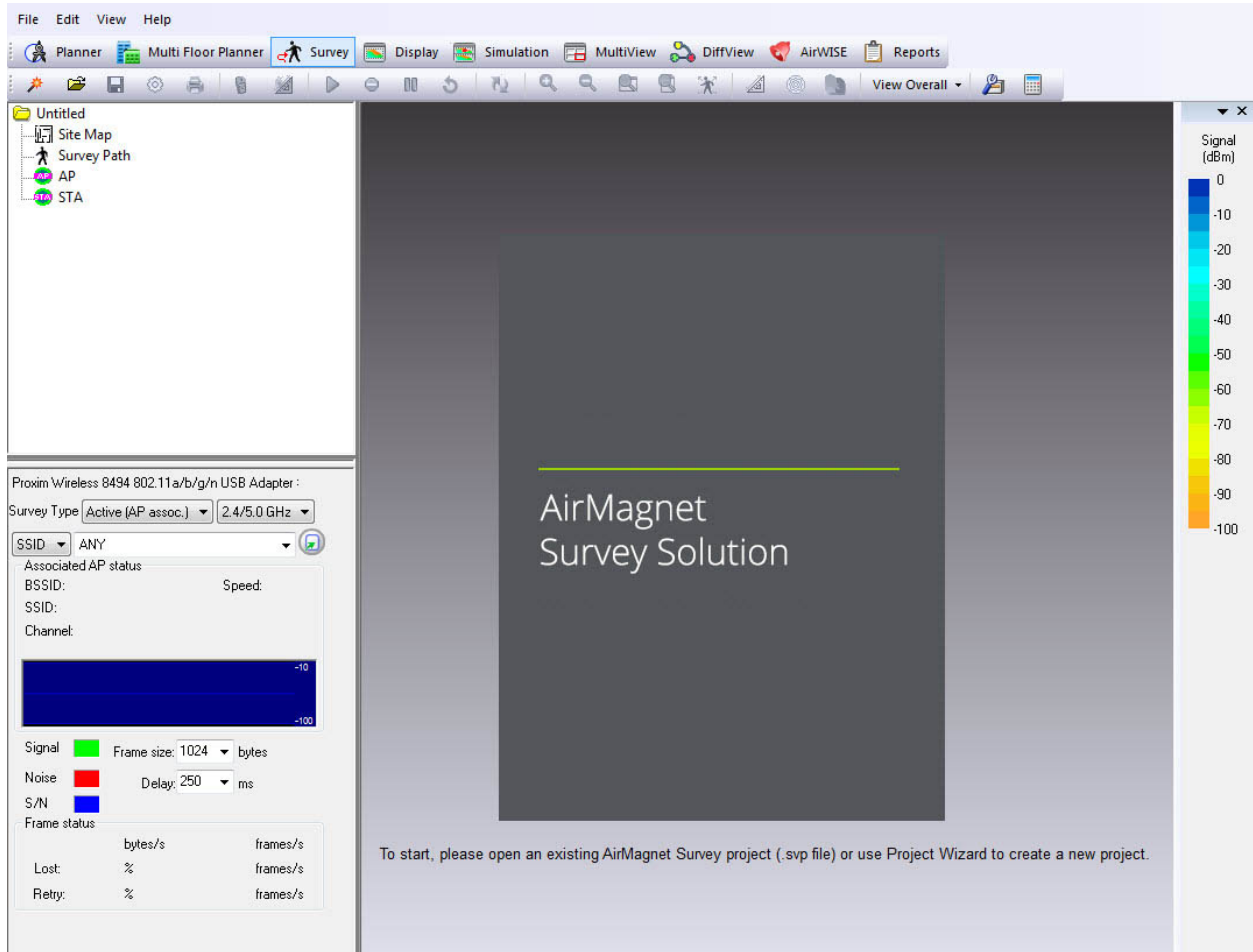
File Edit View Help

Planner Multi Floor Planner Survey Display Simulation MultiView DiffView AirWISE Reports

View Overall

Untitled
Site Map
Survey Path
AP
STA

Proxim Wireless 8494 802.11a/b/g/n USB Adapter :
Survey Type Active (AP assoc.) 2.4/5.0 GHz
SSID ANY
Associated AP status
BSSID: Speed:
SSID:
Channel:
-10
-100
Signal Frame size: 1024 bytes
Noise Delay: 250 ms
S/N
Frame status
bytes/s frames/s
Lost: % frames/s
Retry: % frames/s

AirMagnet
Survey Solution

To start, please open an existing AirMagnet Survey project (.svp file) or use Project Wizard to create a new project.

Signal (dBm)
0
-10
-20
-30
-40
-50
-60
-70
-80
-90
-100